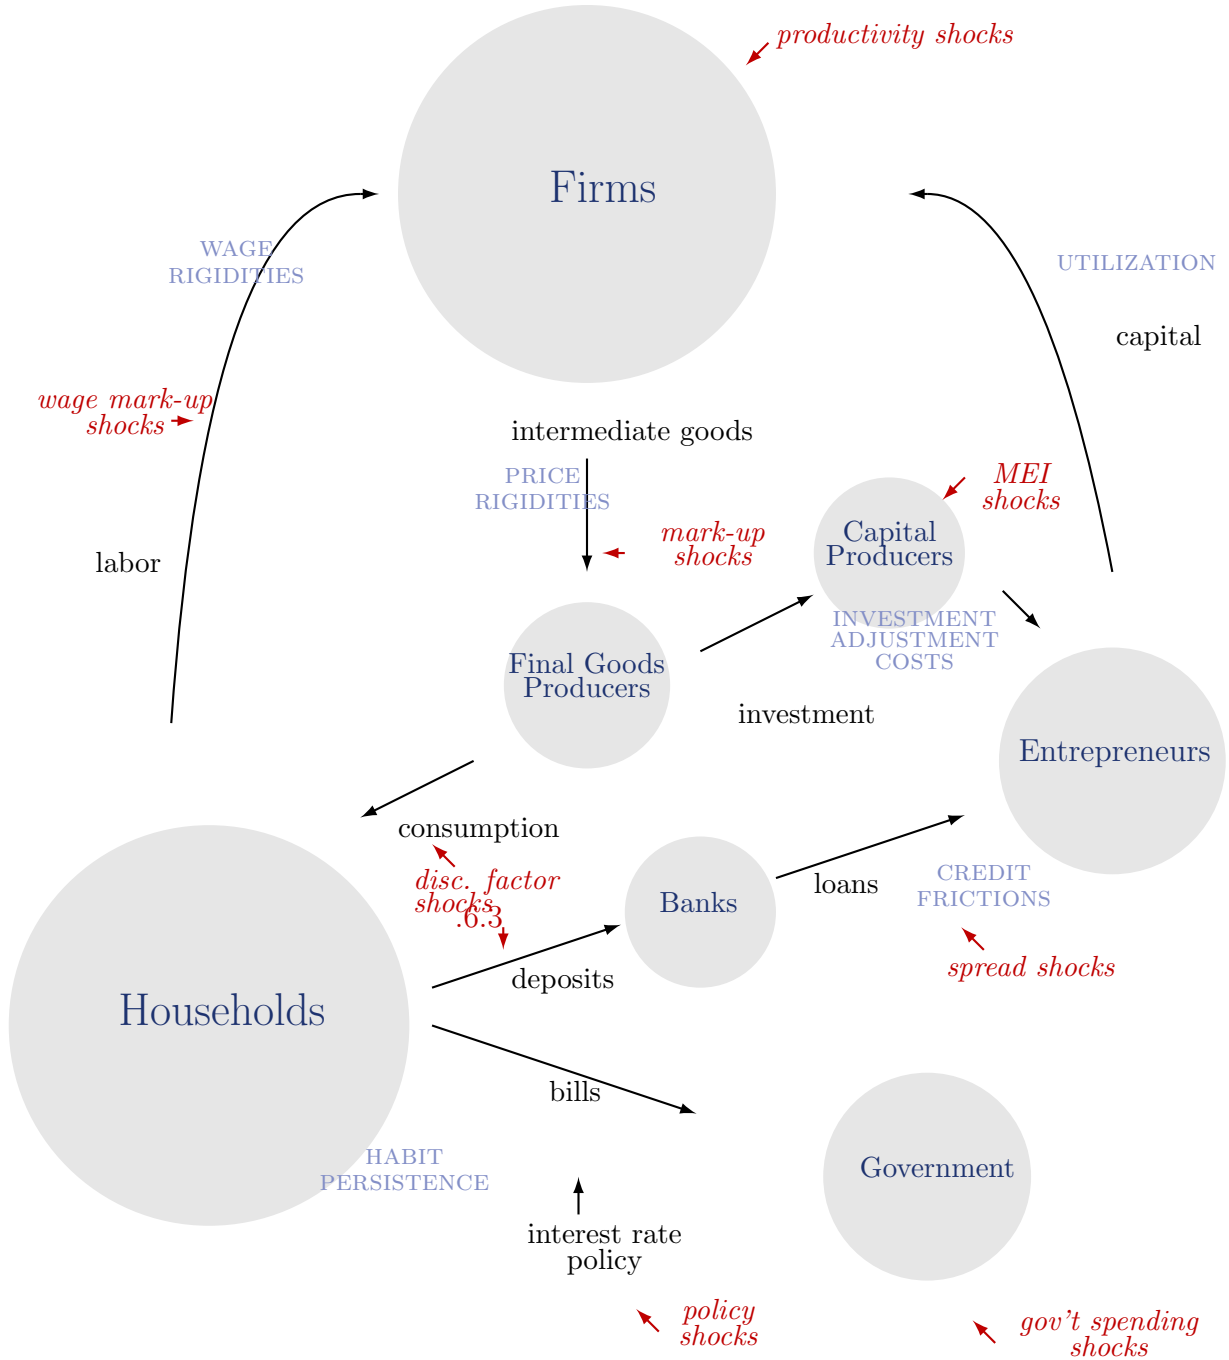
productivity shocks

Firms

WAGE RIGIDITIES

UTILIZATION

capital

wage mark-up shocks

intermediate goods

PRICE RIGIDITIES

MEI shocks

mark-up shocks

Capital Producers

labor

INVESTMENT ADJUSTMENT COSTS

Final Goods Producers

investment

Entrepreneurs

consumption

disc. factor shocks

.6.3

Banks

loans

CREDIT FRICTIONS

spread shocks

Households

deposits

bills

HABIT PERSISTENCE

Government

interest rate policy

policy shocks

gov't spending shocks